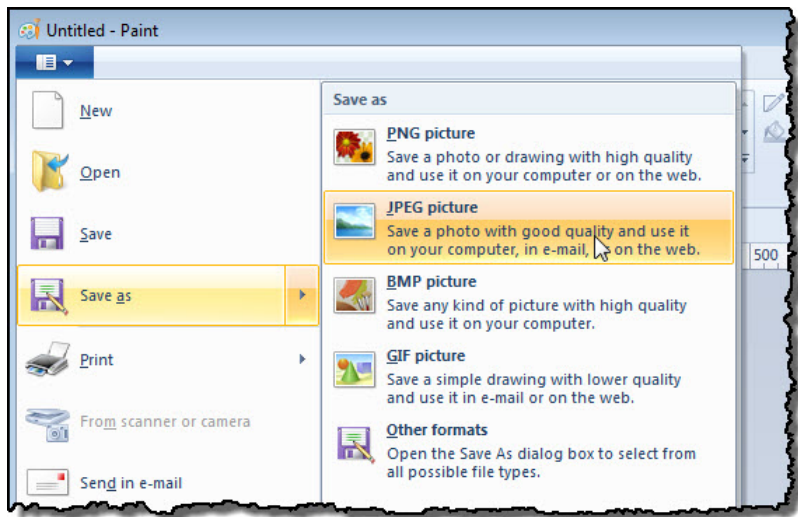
Untitled - Paint

New

Open

Save

Save as

Print

From scanner or camera

Send in e-mail

Save as

PNG picture
Save a photo or drawing with high quality and use it on your computer or on the web.

JPEG picture
Save a photo with good quality and use it on your computer, in e-mail, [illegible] on the web.

BMP picture
Save any kind of picture with high quality and use it on your computer.

GIF picture
Save a simple drawing with lower quality and use it in e-mail or on the web.

Other formats
Open the Save As dialog box to select from all possible file types.

500